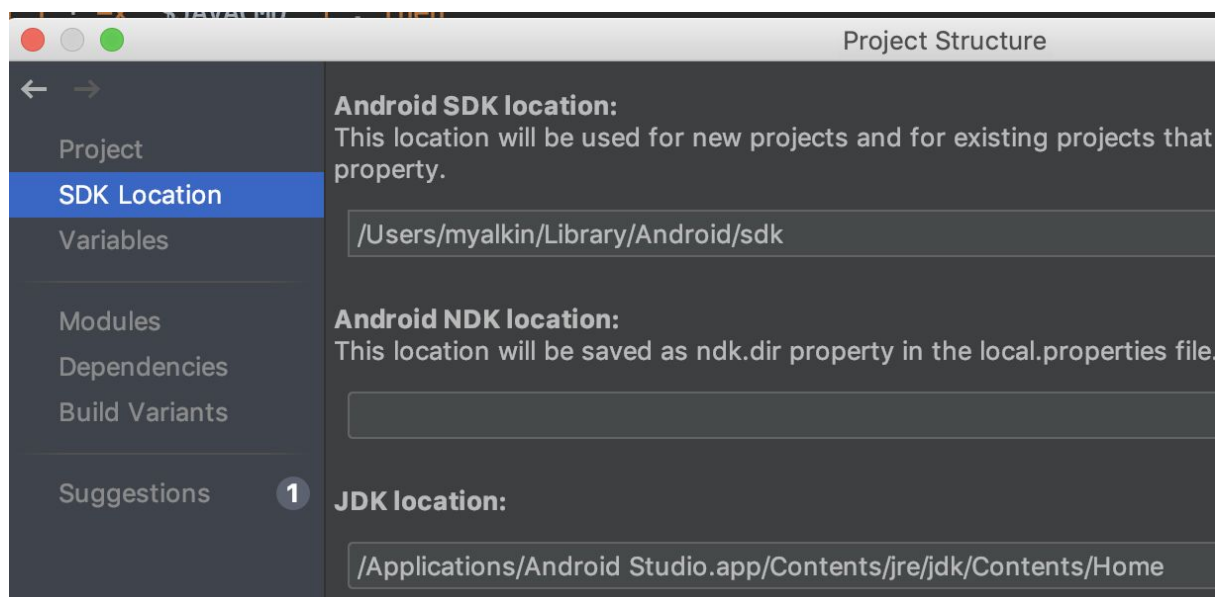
Project Structure

Project
SDK Location
Variables

Modules
Dependencies
Build Variants

Suggestions 1

Android SDK location:
This location will be used for new projects and for existing projects that
property.

/Users/myalkin/Library/Android/sdk

Android NDK location:
This location will be saved as ndk.dir property in the local.properties file.

JDK location:

/Applications/Android Studio.app/Contents/jre/jdk/Contents/Home